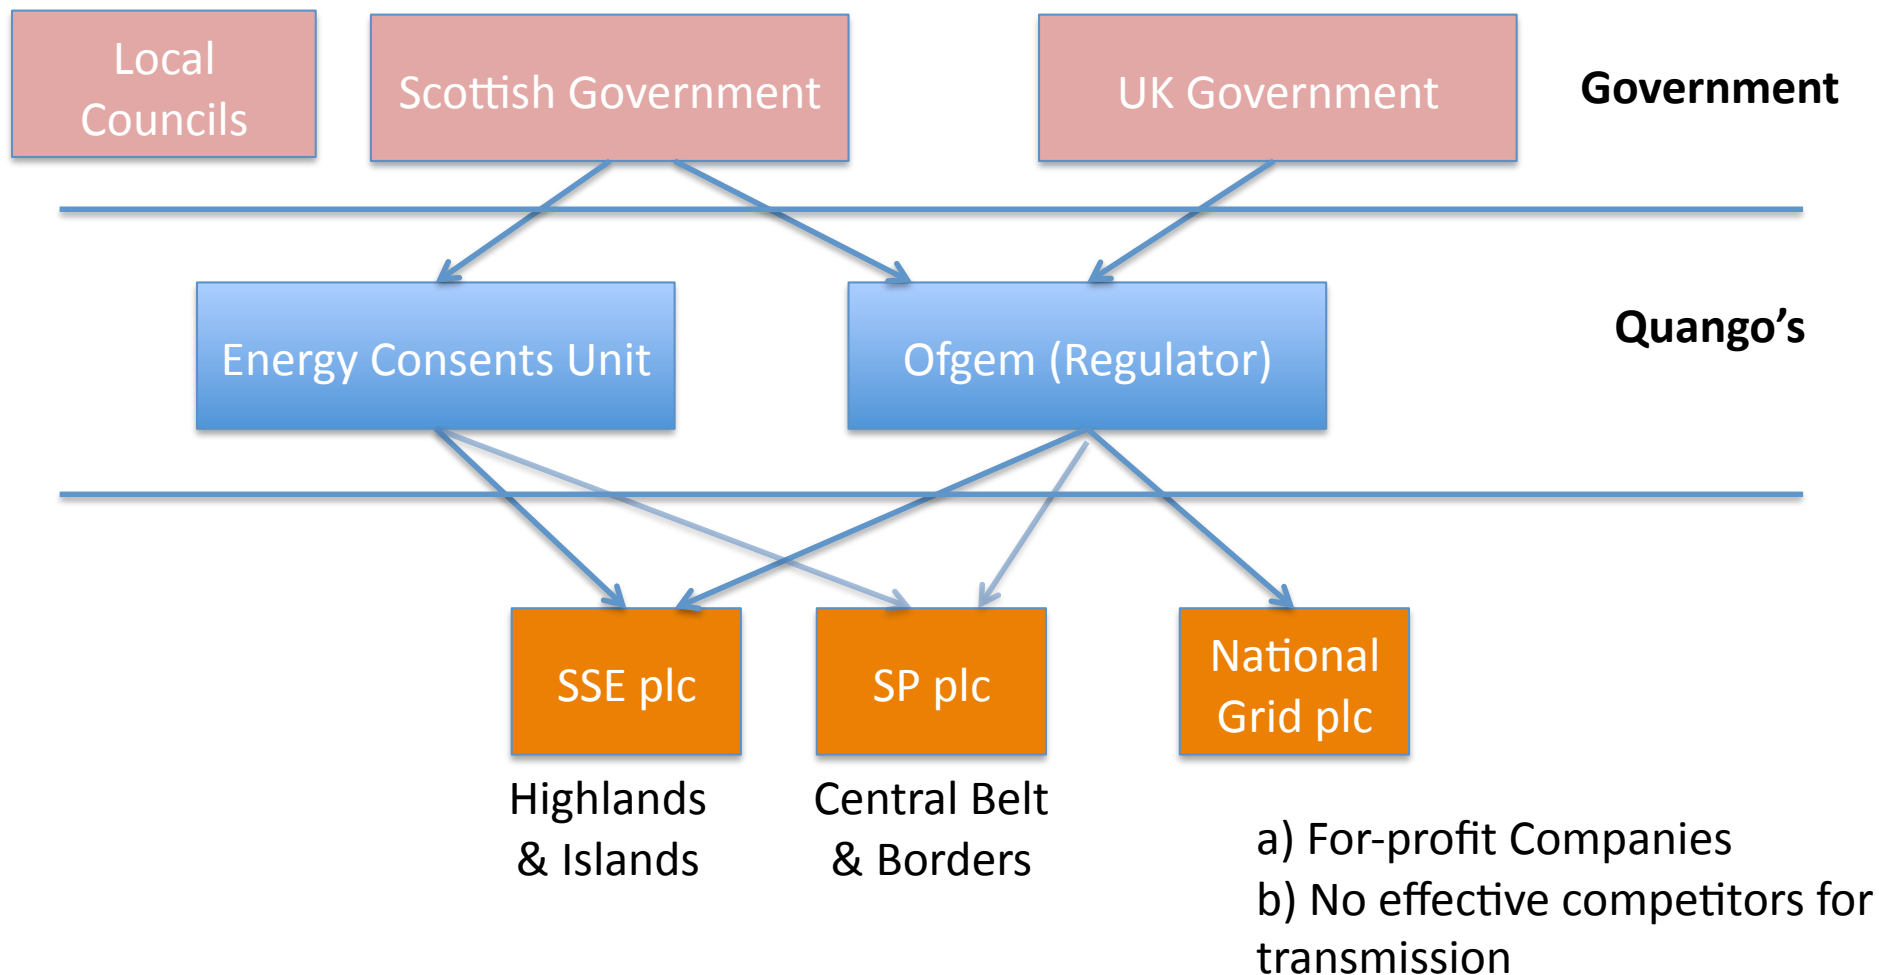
Local Councils

Scottish Government

UK Government

Government

Energy Consents Unit

Ofgem (Regulator)

Quango's

SSE plc

SP plc

National Grid plc

Highlands & Islands

Central Belt & Borders

a) For-profit Companies

b) No effective competitors for transmission